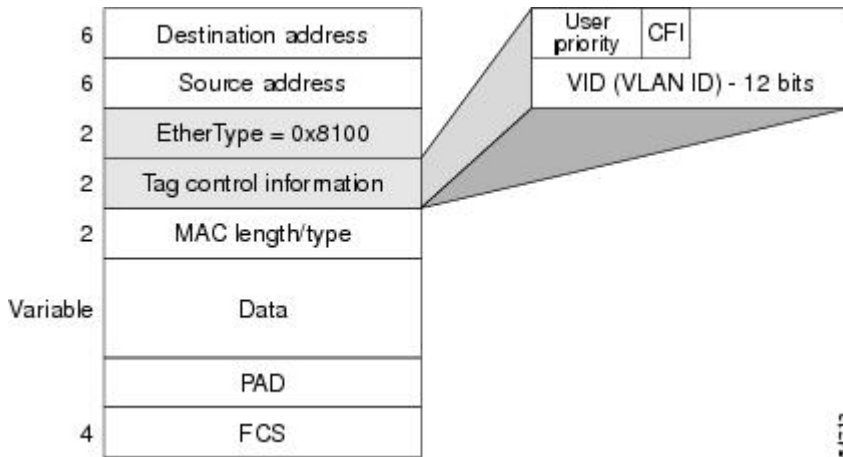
| | |
|---|---|
| 6 | Destination address |
| 6 | Source address |
| 2 | EtherType = 0x8100 |
| 2 | Tag control information |
| 2 | MAC length/type |
| Variable | Data |
| | PAD |
| 4 | FCS |

User priority | CFI
VID (VLAN ID) - 12 bits

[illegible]